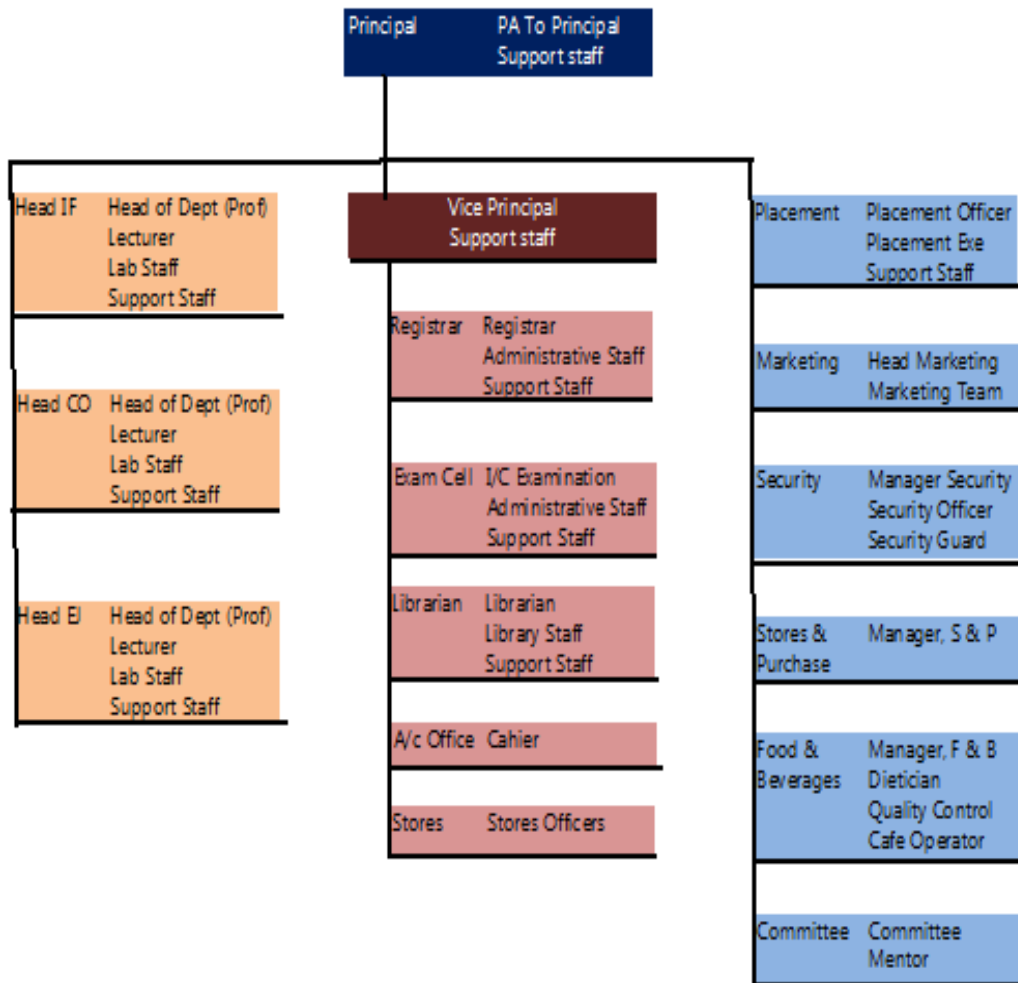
Principal PA To Principal Support staff

Head IF Head of Dept (Prof) Lecturer Lab Staff Support Staff

Head CO Head of Dept (Prof) Lecturer Lab Staff Support Staff

Head EJ Head of Dept (Prof) Lecturer Lab Staff Support Staff

Vice Principal Support staff

Registrar Registrar Administrative Staff Support Staff

Exam Cell I/C Examination Administrative Staff Support Staff

Librarian Librarian Library Staff Support Staff

A/c Office Cahier

Stores Stores Officers

Placement Placement Officer Placement Exe Support Staff

Marketing Head Marketing Marketing Team

Security Manager Security Security Officer Security Guard

Stores & Purchase Manager, S & P

Food & Beverages Manager, F & B Dietician Quality Control Cafe Operator

Committee Committee Mentor